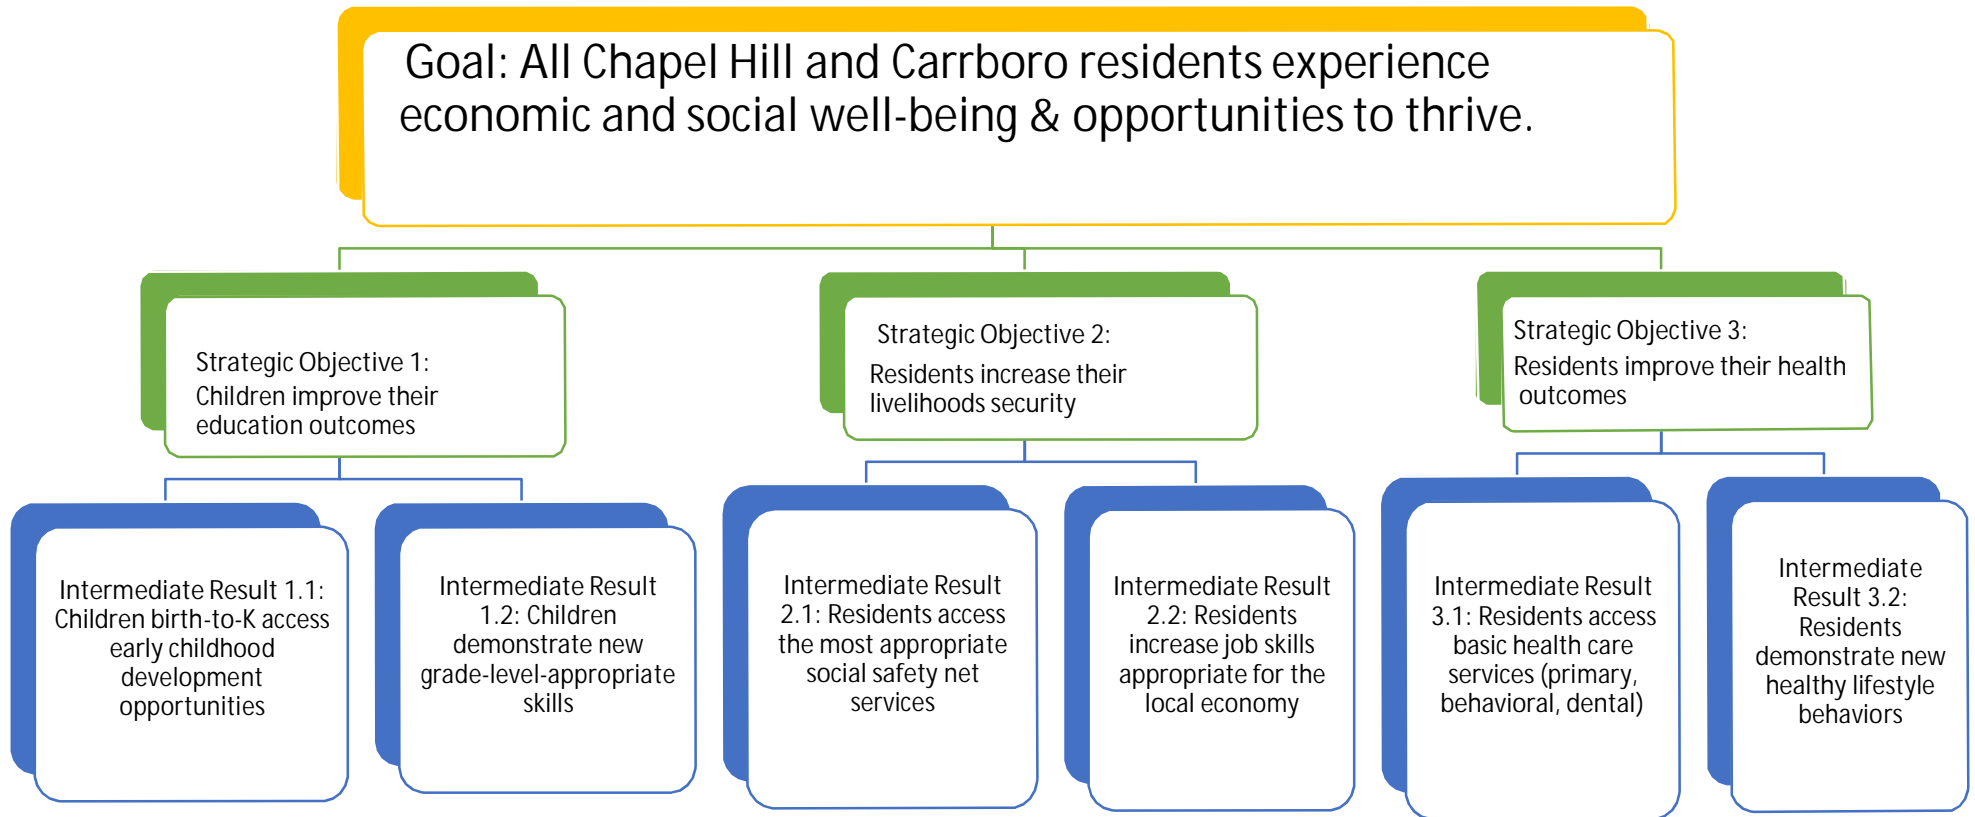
Goal: All Chapel Hill and Carrboro residents experience economic and social well-being & opportunities to thrive.

Strategic Objective 1:
Children improve their education outcomes

Strategic Objective 2:
Residents increase their livelihoods security

Strategic Objective 3:
Residents improve their health outcomes

Intermediate Result 1.1: Children birth-to-K access early childhood development opportunities

Intermediate Result 1.2: Children demonstrate new grade-level-appropriate skills

Intermediate Result 2.1: Residents access the most appropriate social safety net services

Intermediate Result 2.2: Residents increase job skills appropriate for the local economy

Intermediate Result 3.1: Residents access basic health care services (primary, behavioral, dental)

Intermediate Result 3.2: Residents demonstrate new healthy lifestyle behaviors